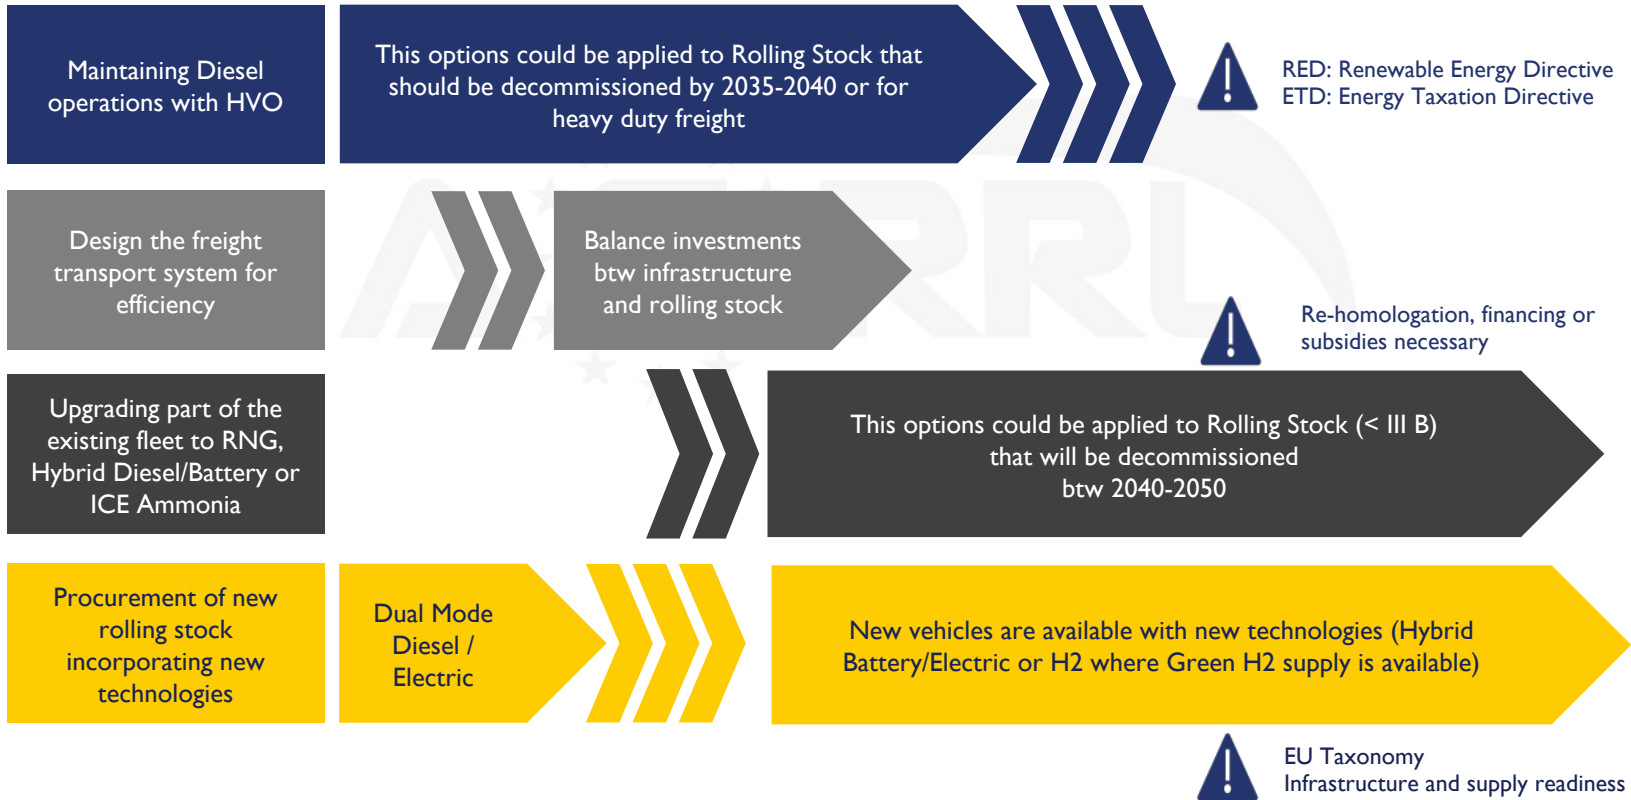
Maintaining Diesel operations with HVO

This options could be applied to Rolling Stock that should be decommissioned by 2035-2040 or for heavy duty freight

RED: Renewable Energy Directive
ETD: Energy Taxation Directive

Design the freight transport system for efficiency

Balance investments btw infrastructure and rolling stock

Re-homologation, financing or subsidies necessary

Upgrading part of the existing fleet to RNG, Hybrid Diesel/Battery or ICE Ammonia

This options could be applied to Rolling Stock (< III B) that will be decommissioned btw 2040-2050

Procurement of new rolling stock incorporating new technologies

Dual Mode Diesel / Electric

New vehicles are available with new technologies (Hybrid Battery/Electric or H2 where Green H2 supply is available)

EU Taxonomy
Infrastructure and supply readiness